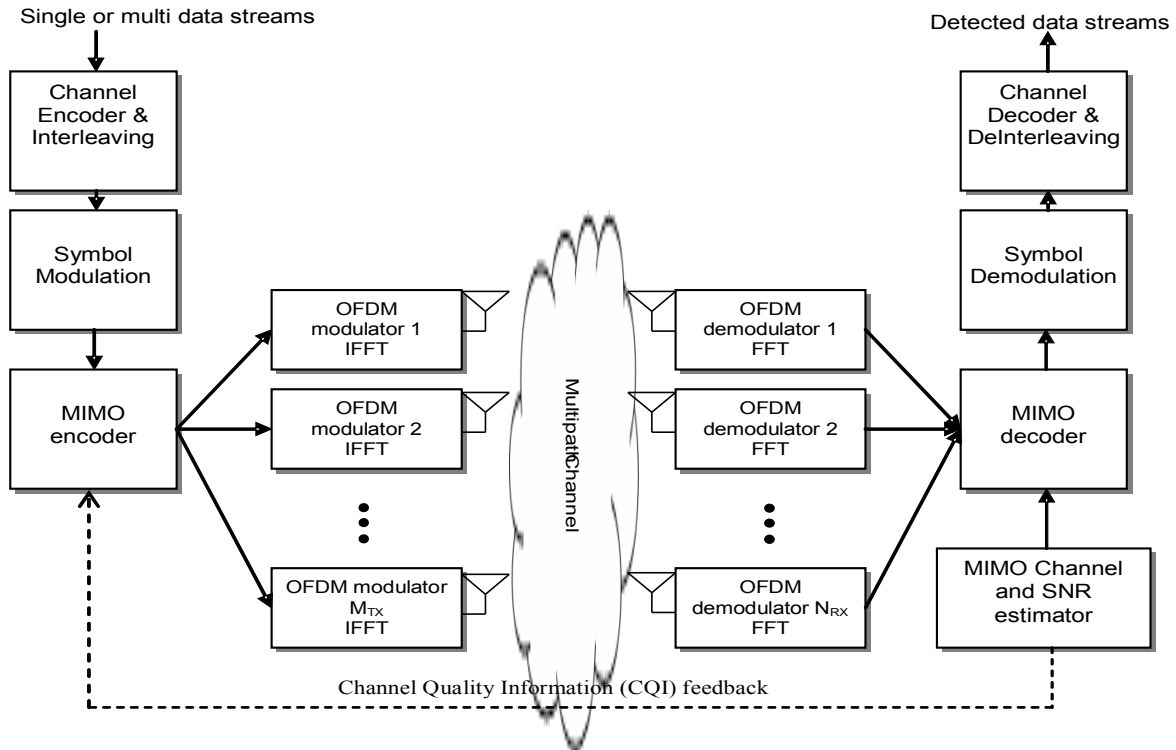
Single or multi data streams

Channel Encoder & Interleaving

Symbol Modulation

MIMO encoder

OFDM modulator 1 IFFT

OFDM modulator 2 IFFT

OFDM modulator $M_{TX}$ IFFT

MultipathChannel

OFDM demodulator 1 FFT

OFDM demodulator 2 FFT

OFDM demodulator $N_{RX}$ FFT

Detected data streams

Channel Decoder & DeInterleaving

Symbol Demodulation

MIMO decoder

MIMO Channel and SNR estimator

Channel Quality Information (CQI) feedback